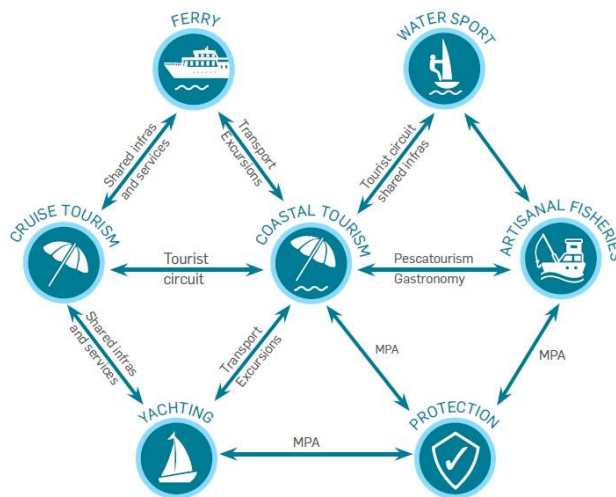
FERRY

WATER SPORT

Shared infras and services

Transport Excursions

Tourist circuit shared infras

CRUISE TOURISM

COASTAL TOURISM

ARTISANAL FISHERIES

Tourist circuit

Pescatourism Gastronomy

Shared infras and services

Transport Excursions

MPA

MPA

YACHTING

PROTECTION

MPA